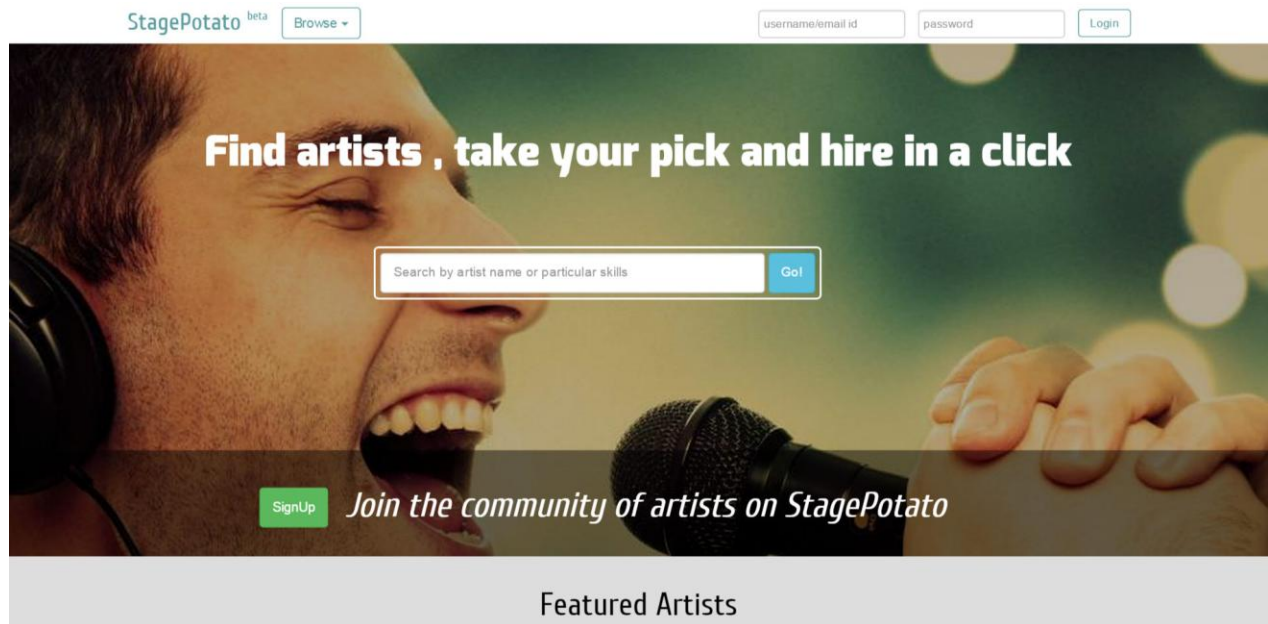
StagePotato beta Browse ▾

username/email id password Login

Find artists , take your pick and hire in a click

Search by artist name or particular skills Go!

SignUp Join the community of artists on StagePotato

Featured Artists